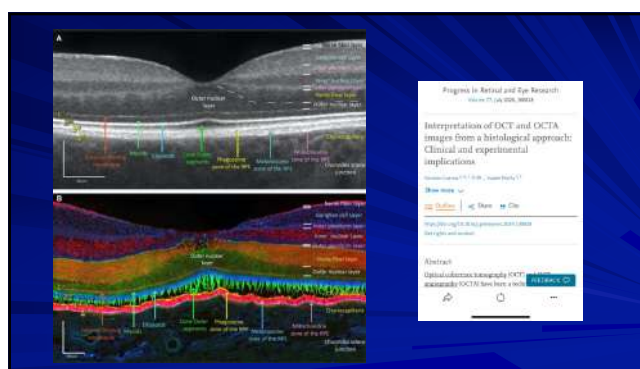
A

Outer nuclear layer

B

Outer nuclear layer

Progress in Retinal and Eye Research
Volume 77, July 2020, 100828

Interpretation of OCT and OCTA images from a histological approach: Clinical and experimental implications

Show more

Outline | Share | Cite

Abstract

Optical coherence tomography (OCT) and OCT angiography (OCTA) have been a technique

FEEDBACK